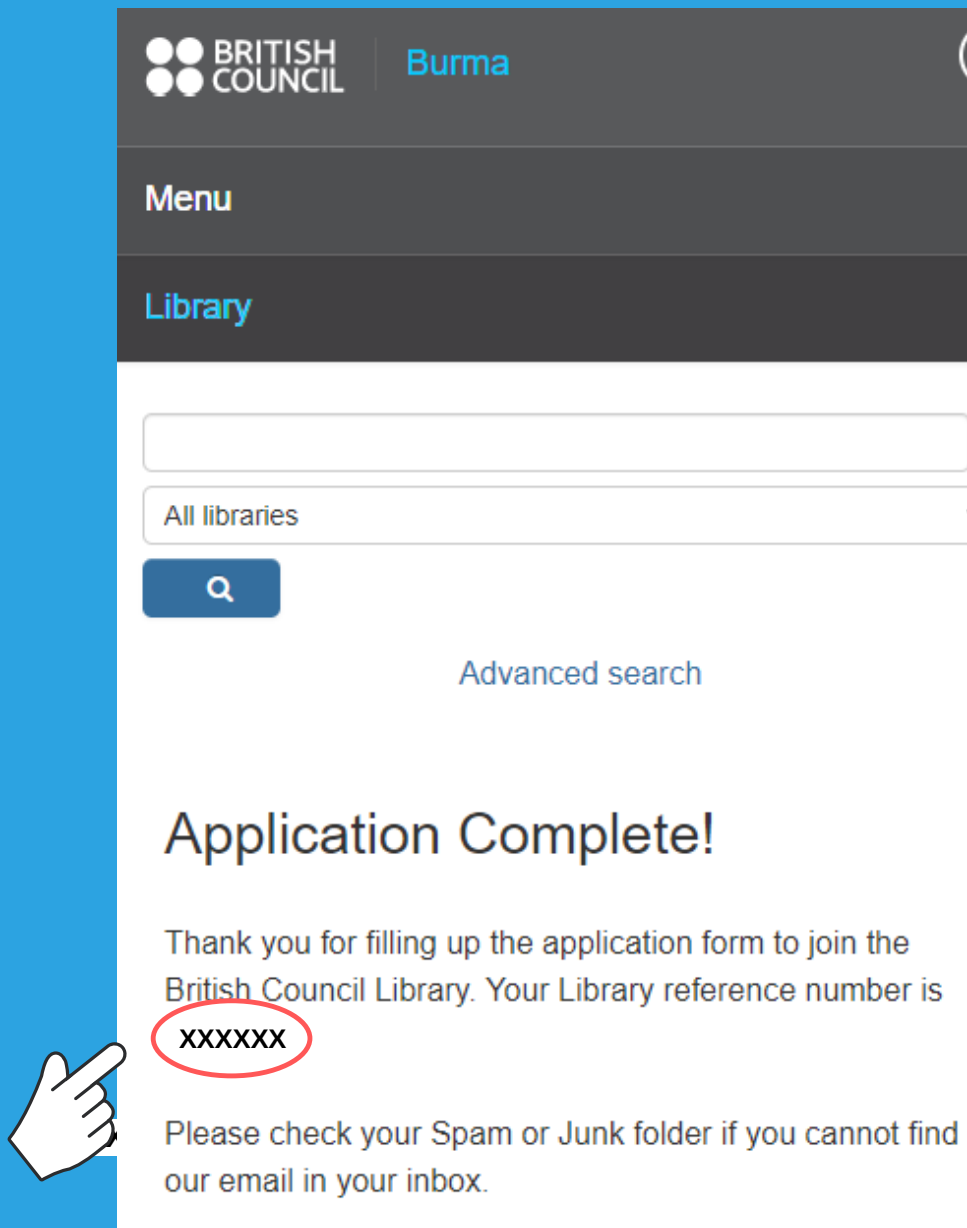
BRITISH COUNCIL Burma

Menu

Library

All libraries

Advanced search

Application Complete!

Thank you for filling up the application form to join the British Council Library. Your Library reference number is xxxxxx

Please check your Spam or Junk folder if you cannot find our email in your inbox.